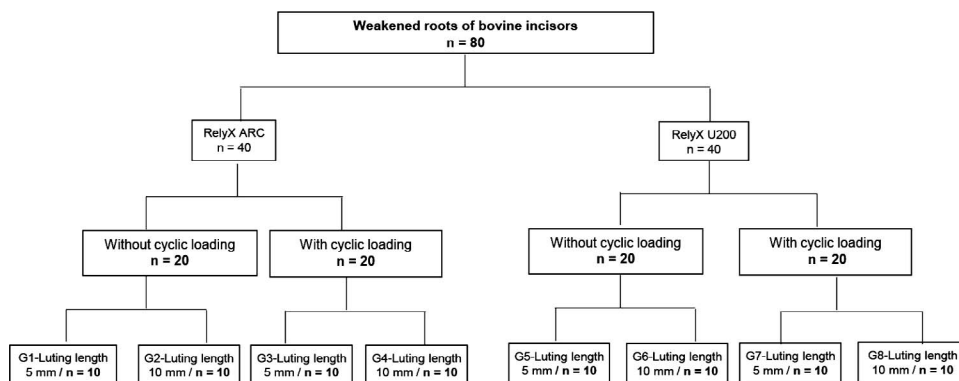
Weakened roots of bovine incisors
n = 80

RelyX ARC
n = 40

RelyX U200
n = 40

Without cyclic loading
n = 20

With cyclic loading
n = 20

Without cyclic loading
n = 20

With cyclic loading
n = 20

G1-Luting length
5 mm / n = 10

G2-Luting length
10 mm / n = 10

G3-Luting length
5 mm / n = 10

G4-Luting length
10 mm / n = 10

G5-Luting length
5 mm / n = 10

G6-Luting length
10 mm / n = 10

G7-Luting length
5 mm / n = 10

G8-Luting length
10 mm / n = 10